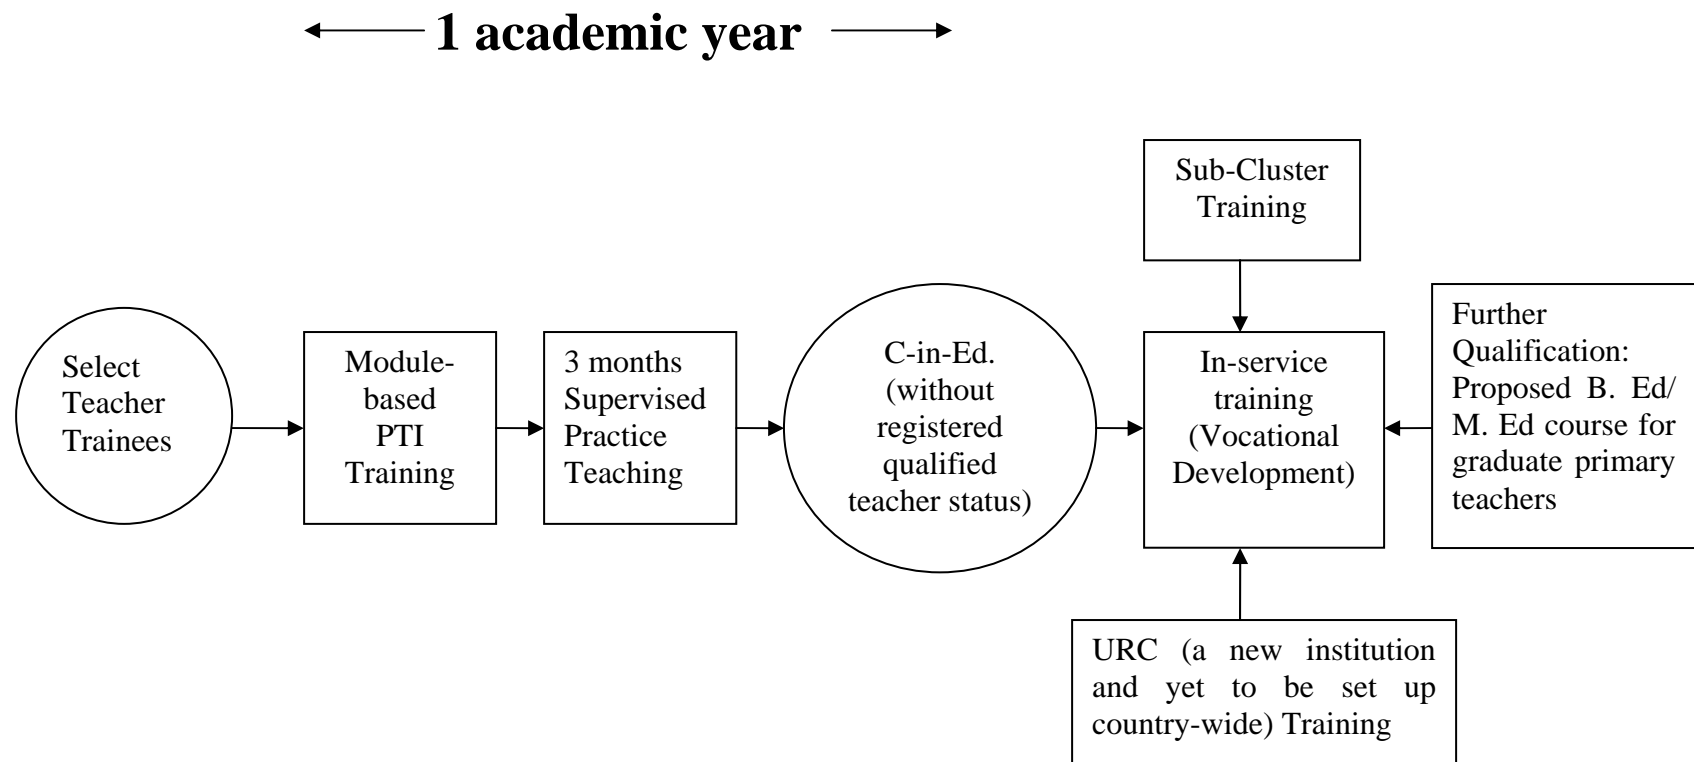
1 academic year

Sub-Cluster Training

Select Teacher Trainees

Module-based PTI Training

3 months Supervised Practice Teaching

C-in-Ed. (without registered qualified teacher status)

In-service training (Vocational Development)

Further Qualification: Proposed B. Ed/ M. Ed course for graduate primary teachers

URC (a new institution and yet to be set up country-wide) Training